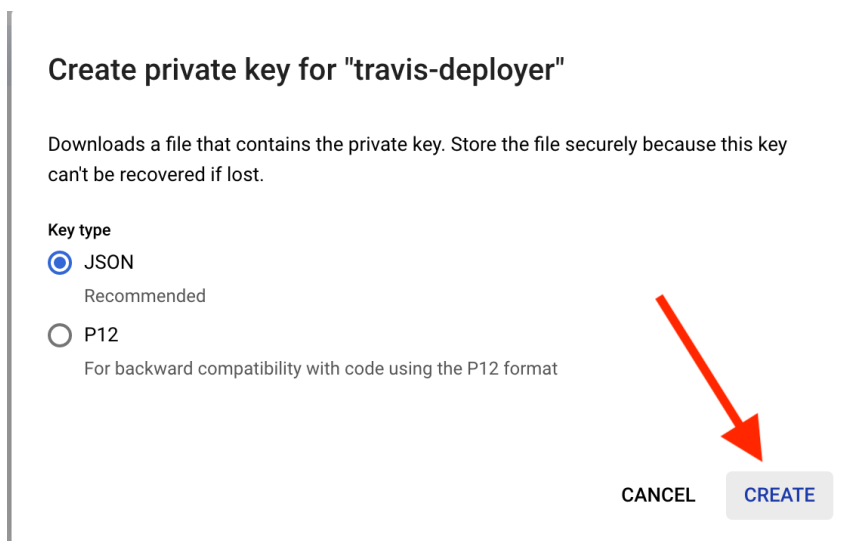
Create private key for "travis-deployer"

Downloads a file that contains the private key. Store the file securely because this key can't be recovered if lost.

Key type

JSON

Recommended

P12

For backward compatibility with code using the P12 format

CANCEL

CREATE